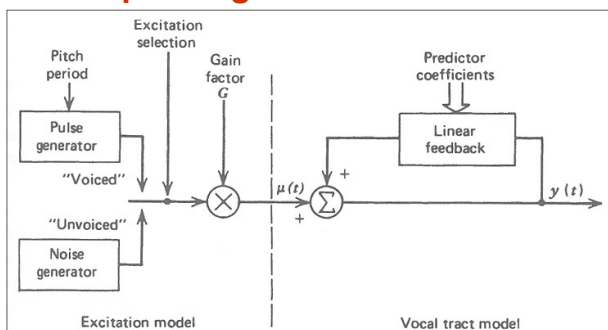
Pitch period

Pulse generator

Excitation selection

Gain factor $G$

"Voiced"

"Unvoiced"

Noise generator

$\mu(t)$

Predictor coefficients

Linear feedback

+

+

$\Sigma$

$y(t)$

Excitation model

Vocal tract model